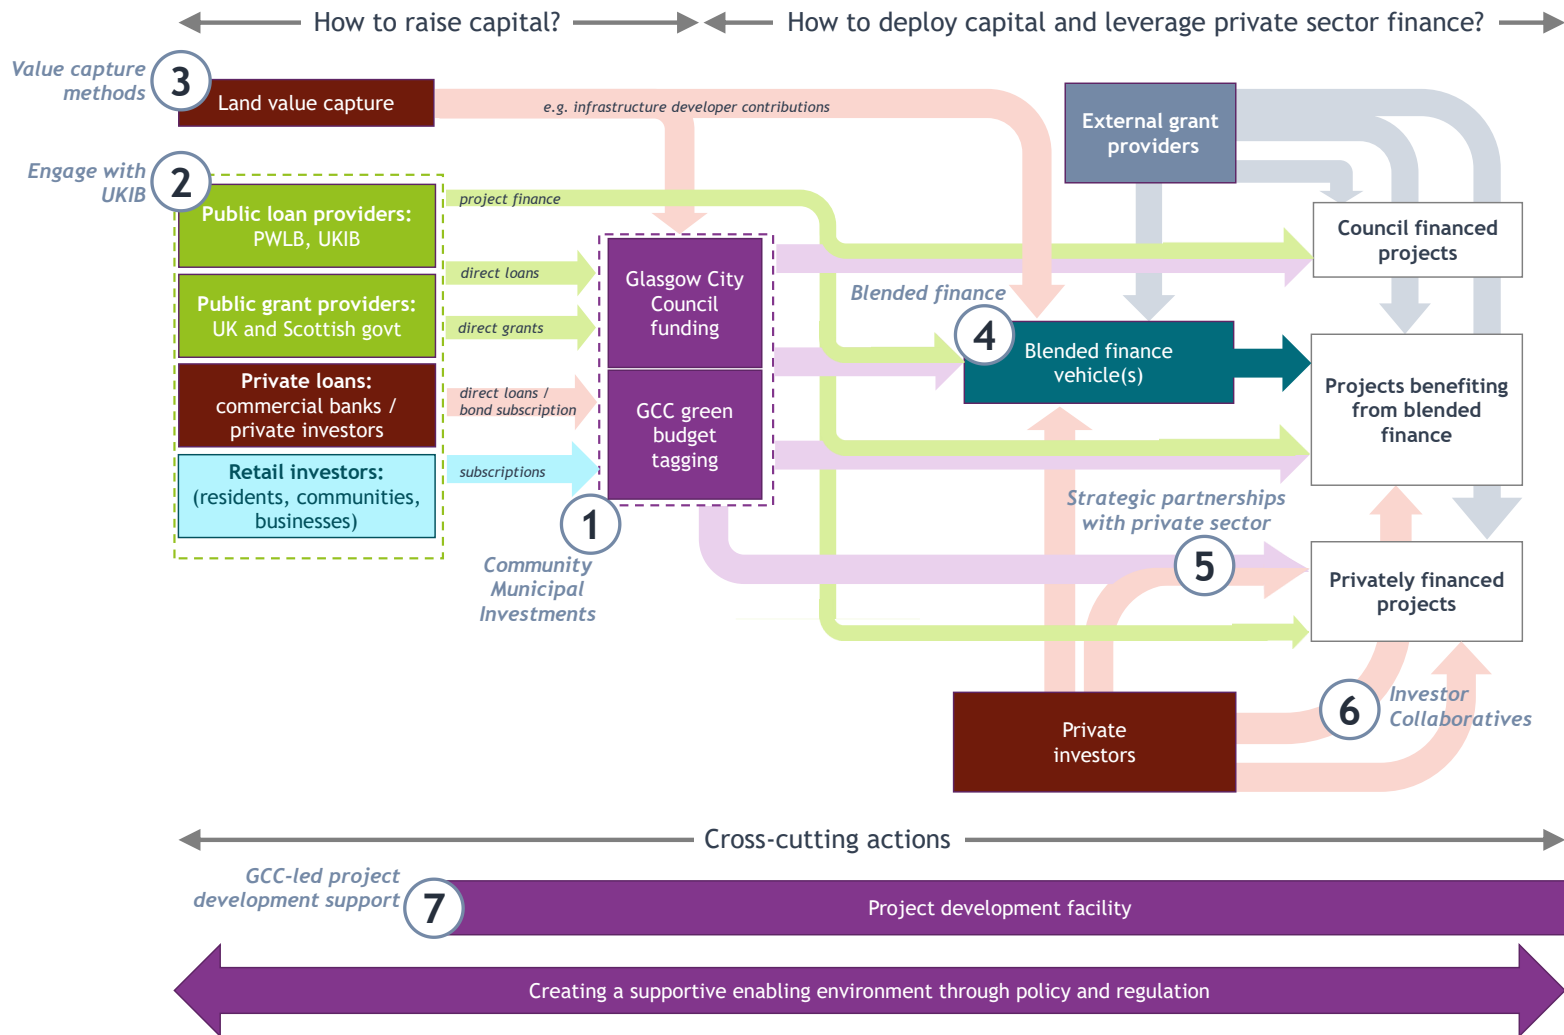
How to raise capital?

How to deploy capital and leverage private sector finance?

Value capture methods

3

Land value capture

e.g. infrastructure developer contributions

Engage with UKIB

2

Public loan providers: PWLB, UKIB

project finance

External grant providers

Council financed projects

direct loans

Glasgow City Council funding

Public grant providers: UK and Scottish govt

direct grants

Blended finance

4

Blended finance vehicle(s)

Projects benefiting from blended finance

Private loans: commercial banks / private investors

direct loans / bond subscription

GCC green budget tagging

Retail investors: (residents, communities, businesses)

subscriptions

1

Community Municipal Investments

Strategic partnerships with private sector

5

Privately financed projects

Private investors

6

Investor Collaboratives

Cross-cutting actions

GCC-led project development support

7

Project development facility

Creating a supportive enabling environment through policy and regulation